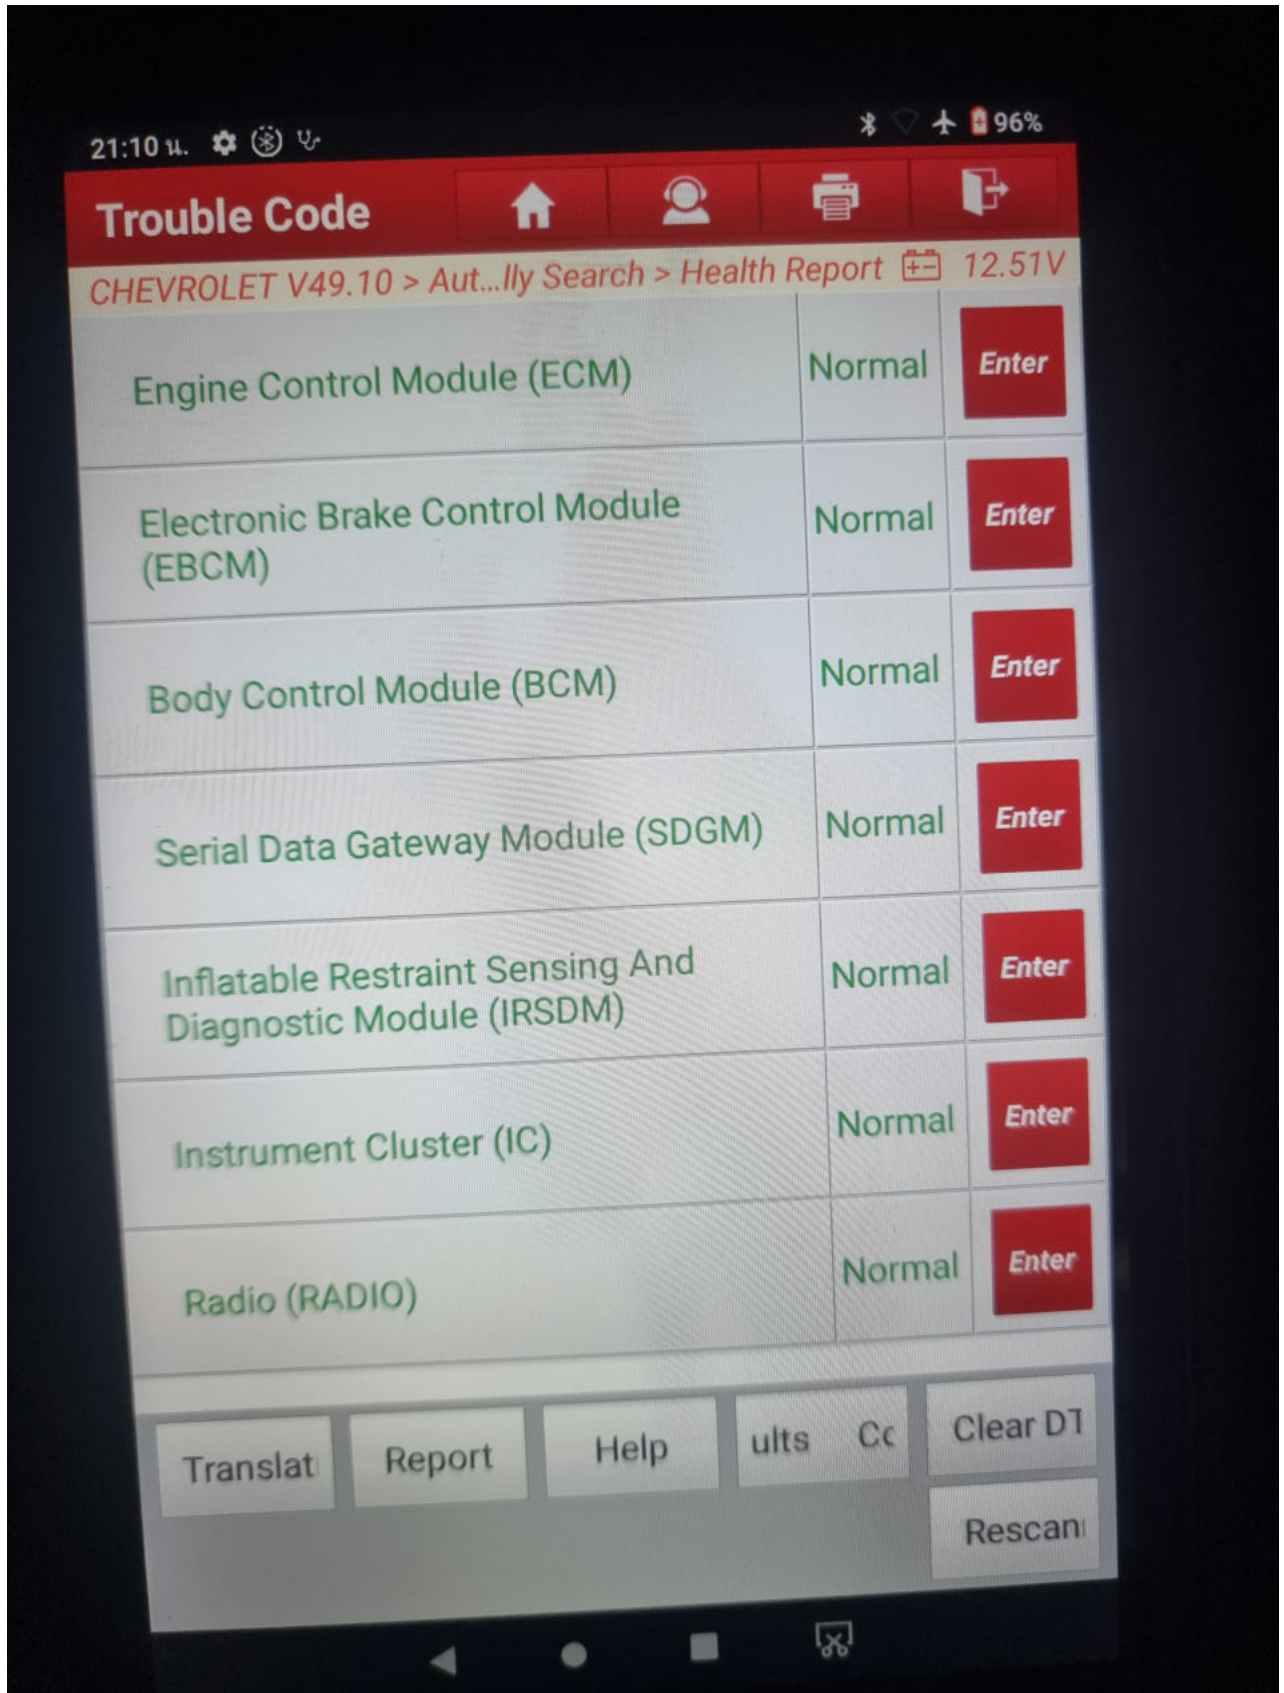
21:10 ч.

96%

Trouble Code

CHEVROLET V49.10 > Aut...lly Search > Health Report 12.51V

| | | |
|---|---|---|
| Engine Control Module (ECM) | Normal | Enter |
| Electronic Brake Control Module (EBCM) | Normal | Enter |
| Body Control Module (BCM) | Normal | Enter |
| Serial Data Gateway Module (SDGM) | Normal | Enter |
| Inflatable Restraint Sensing And Diagnostic Module (IRSDM) | Normal | Enter |
| Instrument Cluster (IC) | Normal | Enter |
| Radio (RADIO) | Normal | Enter |

Translat Report Help ults Cc Clear DT Rescan